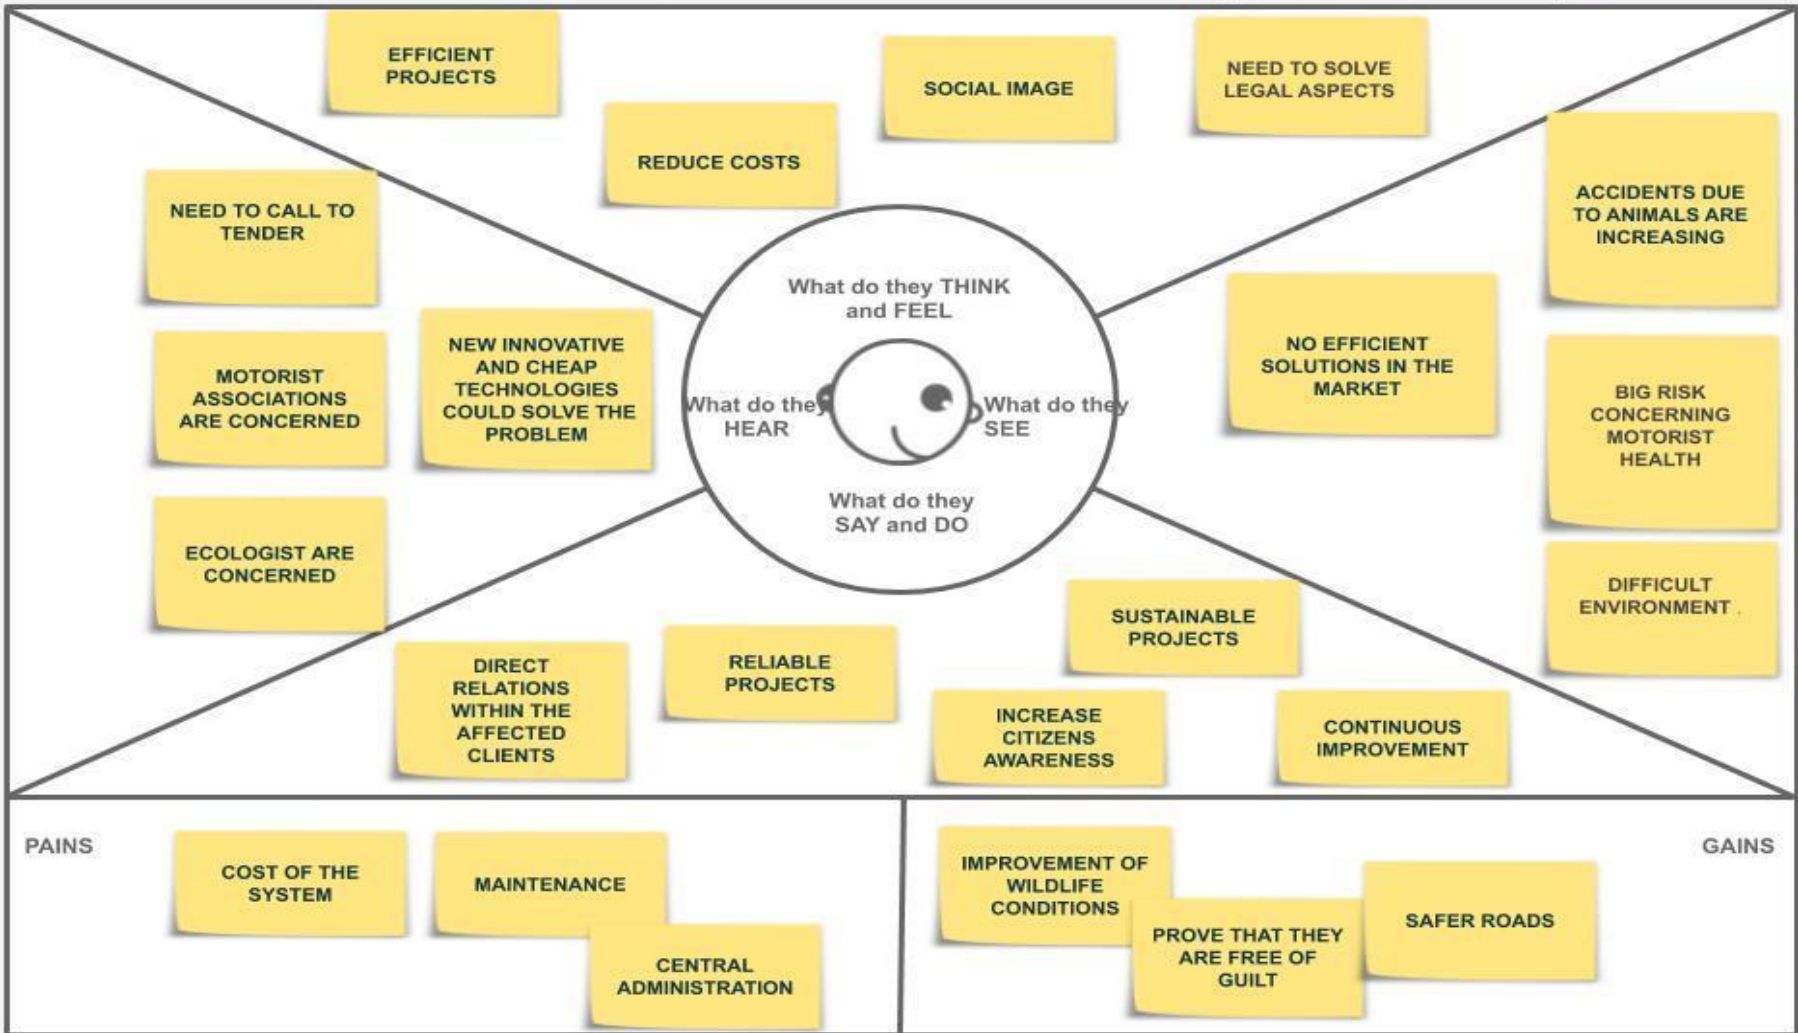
EFFICIENT PROJECTS

REDUCE COSTS

SOCIAL IMAGE

NEED TO SOLVE LEGAL ASPECTS

What do they THINK and FEEL

NEED TO CALL TO TENDER

MOTORIST ASSOCIATIONS ARE CONCERNED

NEW INNOVATIVE AND CHEAP TECHNOLOGIES COULD SOLVE THE PROBLEM

ECOLOGIST ARE CONCERNED

What do they HEAR

What do they SEE

ACCIDENTS DUE TO ANIMALS ARE INCREASING

NO EFFICIENT SOLUTIONS IN THE MARKET

BIG RISK CONCERNING MOTORIST HEALTH

DIFFICULT ENVIRONMENT

What do they SAY and DO

DIRECT RELATIONS WITHIN THE AFFECTED CLIENTS

RELIABLE PROJECTS

SUSTAINABLE PROJECTS

INCREASE CITIZENS AWARENESS

CONTINUOUS IMPROVEMENT

PAINS

COST OF THE SYSTEM

MAINTENANCE

CENTRAL ADMINISTRATION

GAINS

IMPROVEMENT OF WILDLIFE CONDITIONS

PROVE THAT THEY ARE FREE OF GUILT

SAFER ROADS